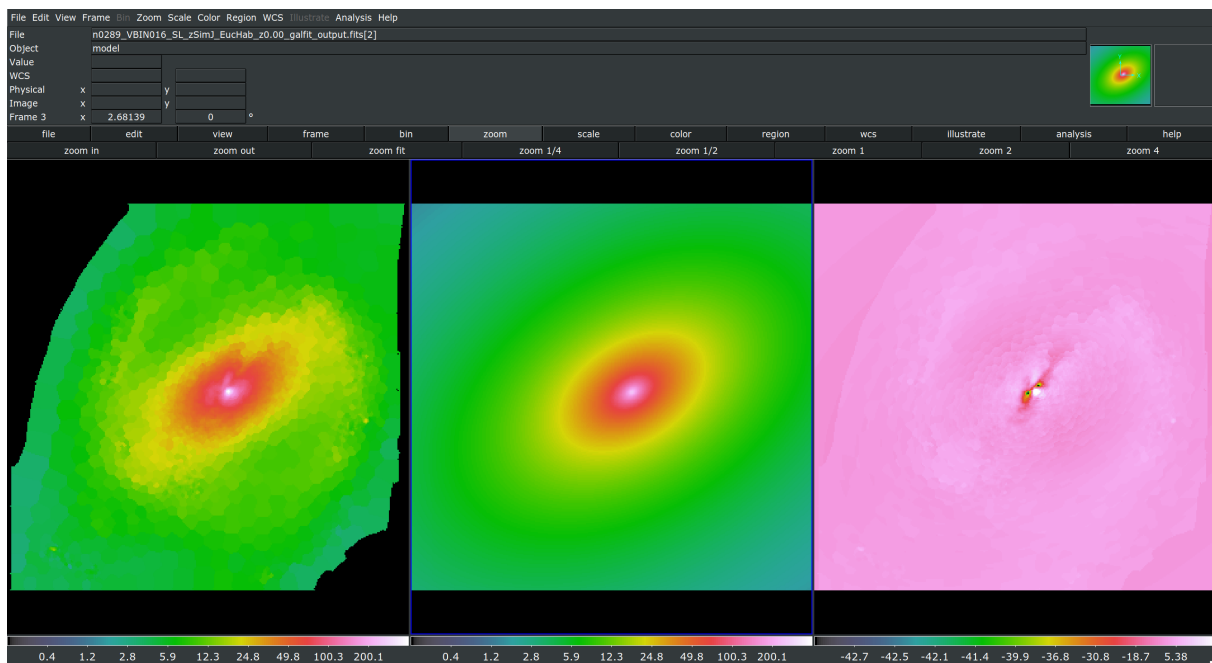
File Edit View Frame Bin Zoom Scale Color Region WCS Illustrate Analysis Help

File n0289_VBIN016_SL_zSimJ_EucHab_z0.00_galfit_output.fits[2]
Object model
Value
WCS
Physical x y
Image x y
Frame 3 x 2.68139 0 °

file edit view frame bin zoom scale color region wcs illustrate analysis help

zoom in zoom out zoom fit zoom 1/4 zoom 1/2 zoom 1 zoom 2 zoom 4

0.4 1.2 2.8 5.9 12.3 24.8 49.8 100.3 200.1

0.4 1.2 2.8 5.9 12.3 24.8 49.8 100.3 200.1

-42.7 -42.5 -42.1 -41.4 -39.9 -36.8 -30.8 -18.7 5.38